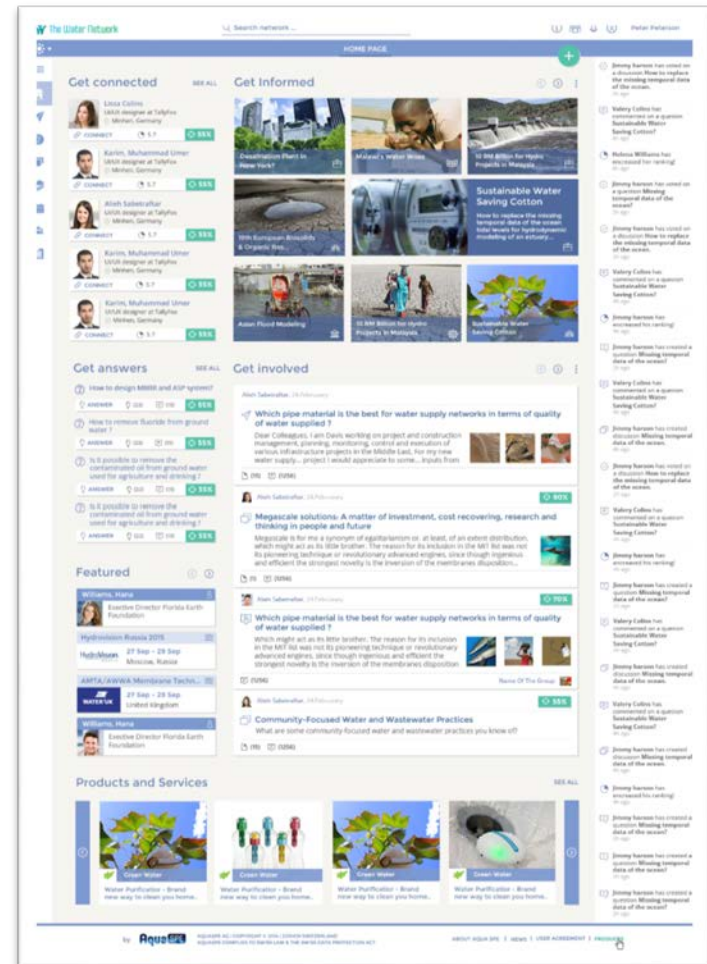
The Water Network

Search network...

Petar Petarson

HOME PAGE

Get connected

SEE ALL

Lissa Collins
UI/UX designer at Tallyfox
München, Germany
CONNECT 5.7 55%

Karim, Muhammad Umer
UI/UX designer at Tallyfox
München, Germany
CONNECT 5.7 55%

Atieh Sabetrafar
UI/UX designer at Tallyfox
München, Germany
CONNECT 5.7 55%

Karim, Muhammad Umer
UI/UX designer at Tallyfox
München, Germany
CONNECT 5.7 55%

Karim, Muhammad Umer
UI/UX designer at Tallyfox
München, Germany
CONNECT 5.7 55%

Get Informed

Desalination Plant in New York?

Malawi's Water Woes

10 RM Billion for Hydro Projects in Malaysia

10th European Biosolids & Organic Res...

Sustainable Water Saving Cotton

How to replace the missing temporal data of the ocean tidal levels for hydrodynamic modelling of an estuary...

Asian Flood Modelling

10 RM Billion for Hydro Projects in Malaysia

Sustainable Water Saving Cotton

Get answers

SEE ALL

How to design MBBR and ASP system?
ANSWER 55%

How to remove fluoride from ground water ?
ANSWER 55%

Is it possible to remove the contaminated oil from ground water used for agriculture and drinking ?
ANSWER 55%

Is it possible to remove the contaminated oil from ground water used for agriculture and drinking ?
ANSWER 55%

Featured

Williams, Hana
Exective Director Florida Earth Foundation

Hydrovision Russia 2015
27 Sep – 29 Sep
Moscow, Russia

AMTA/AWWA Membrane Techn...
27 Sep – 29 Sep
United Kingdom

Williams, Hana
Exective Director Florida Earth Foundation

Get involved

Atieh Sabetrafar, 24 February

Which pipe material is the best for water supply networks in terms of quality of water supplied ?

Dear Colleagues, I am Davis working on project and construction management, planning, monitoring, control and execution of infrastructure projects in the Middle-East. For my new water supply... project I would appreciate to some... Inputs from

(10) (1056)

Atieh Sabetrafar, 24 February 90%

Megascale solutions- A matter of investment, cost recovering, research and thinking in people and future

Megascale is for me a synonym of egalitarianism or, at least, of an extent distribution, which might act as its little brother. The reason for its inclusion in the MIT list was not its pioneering technique or revolutionary advanced engines, since though ingenious and efficient the strongest novelty is the inversion of the membranes disposition...

(5) (1056)

Atieh Sabetrafar, 24 February 70%

Which pipe material is the best for water supply networks in terms of quality of water supplied ?

Which might act as its little brother. The reason for its inclusion in the MIT list was not its pioneering technique or revolutionary advanced engines, since though ingenious and efficient the strongest novelty is the inversion of the membranes disposition

(1056)

Name Of The Group

Atieh Sabetrafar, 24 February 55%

Community-Focused Water and Wastewater Practices

What are some community-focused water and wastewater practices you know of?

(10) (1056)

Products and Services

SEE ALL

Green Water
Water Purificator - Brand new way to clean you home...

Green Water
Water Purificator - Brand new way to clean you home...

Green Water
Water Purificator - Brand new way to clean you home...

Green Water
Water Purificator - Brand new way to clean you home...

Jimmy haroon has voted on a discussion How to replace the missing temporal data of the ocean.

Valery Collins has commented on a question Sustainable Water Saving Cotton?

Helena Williams has increased his ranking!

Jimmy haroon has voted on a question Missing temporal data of the ocean?

Jimmy haroon has voted on a discussion How to replace the missing temporal data of the ocean.

Valery Collins has commented on a question Sustainable Water Saving Cotton?

Jimmy haroon has increased his ranking!

Jimmy haroon has created a question Missing temporal data of the ocean?

Valery Collins has commented on a question Sustainable Water Saving Cotton?

Jimmy haroon has created discussion Missing temporal data of the ocean.

Jimmy haroon has voted on a discussion How to replace the missing temporal data of the ocean.

Valery Collins has commented on a question Sustainable Water Saving Cotton?

Jimmy haroon has increased his ranking!

Jimmy haroon has created a question Missing temporal data of the ocean?

Valery Collins has commented on a question Sustainable Water Saving Cotton?

Jimmy haroon has created discussion Missing temporal data of the ocean.

Valery Collins has commented on a question Sustainable Water Saving Cotton?

Jimmy haroon has created discussion Missing temporal data of the ocean.

Jimmy haroon has increased his ranking!

Jimmy haroon has created a question Missing temporal data of the ocean?

Jimmy haroon has created a question Missing temporal data of the ocean?

Jimmy haroon has created a question Missing temporal data of the ocean?

by AquaSPE

AQUASPE AG. COPYRIGHT © 2016 | ZUGER DIRECTION AND AQUASPE COMPLIES TO SWISS LAW & THE SWISS DATA PROTECTION ACT

ABOUT AQUA SPE | NEWS | USER AGREEMENT | PACKAGES